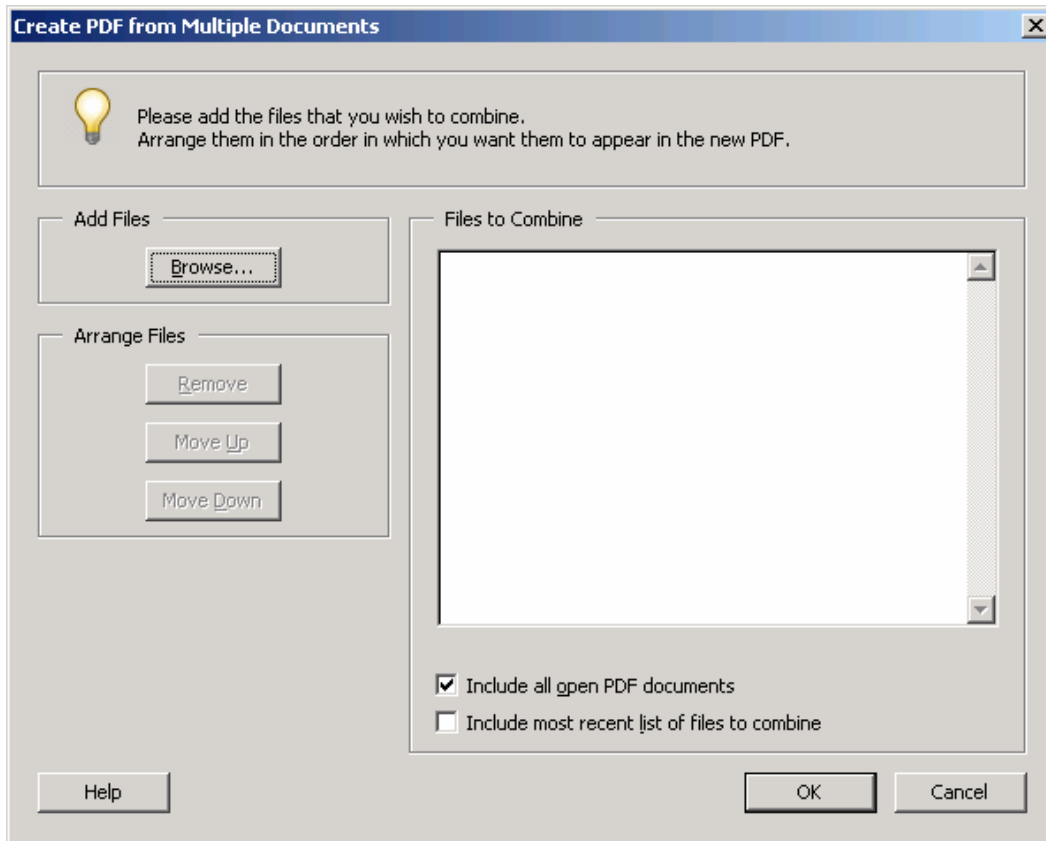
Create PDF from Multiple Documents

Please add the files that you wish to combine.
Arrange them in the order in which you want them to appear in the new PDF.

Add Files

Browse...

Arrange Files

Remove

Move Up

Move Down

Files to Combine

Include all open PDF documents

Include most recent list of files to combine

Help

OK

Cancel